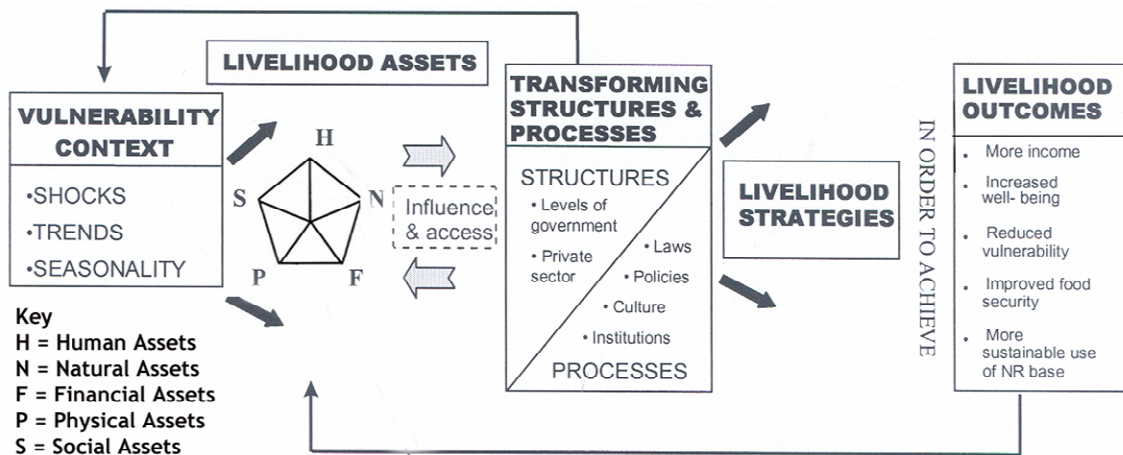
LIVELIHOOD ASSETS

VULNERABILITY CONTEXT

•SHOCKS
•TRENDS
•SEASONALITY

H
N
F
P
S

Influence & access

TRANSFORMING STRUCTURES & PROCESSES

STRUCTURES
• Levels of government
• Private sector
• Laws
• Policies
• Culture
• Institutions
PROCESSES

LIVELIHOOD STRATEGIES

IN ORDER TO ACHIEVE

LIVELIHOOD OUTCOMES

• More income
• Increased well- being
• Reduced vulnerability
• Improved food security
• More sustainable use of NR base

Key
H = Human Assets
N = Natural Assets
F = Financial Assets
P = Physical Assets
S = Social Assets